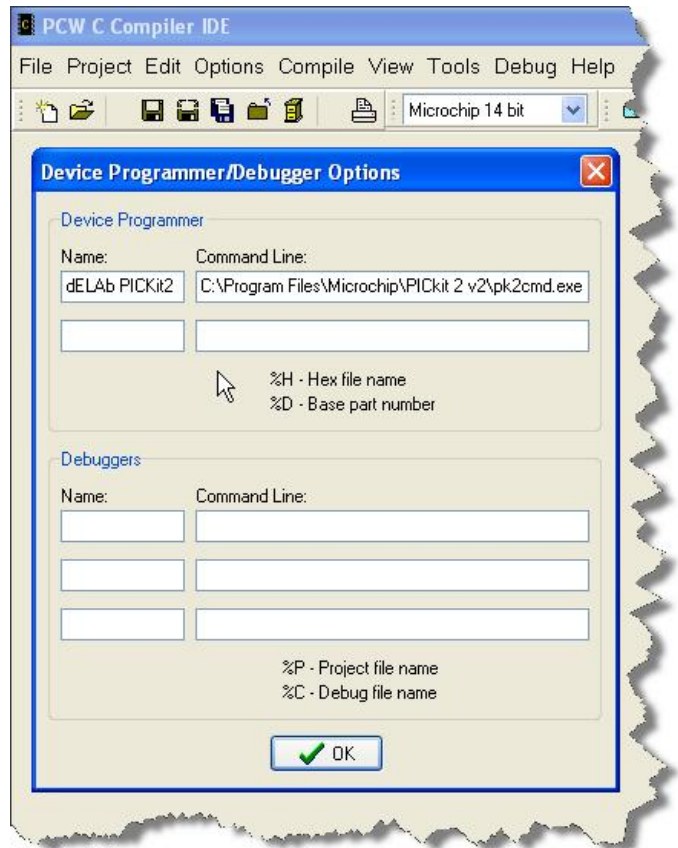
PCW C Compiler IDE

File Project Edit Options Compile View Tools Debug Help

Microchip 14 bit

Device Programmer/Debugger Options

Device Programmer

Name: Command Line:

dELAb PICKit2 C:\Program Files\Microchip\PICkit 2 v2\pk2cmd.exe

%H - Hex file name
%D - Base part number

Debuggers

Name: Command Line:

%P - Project file name
%C - Debug file name

OK